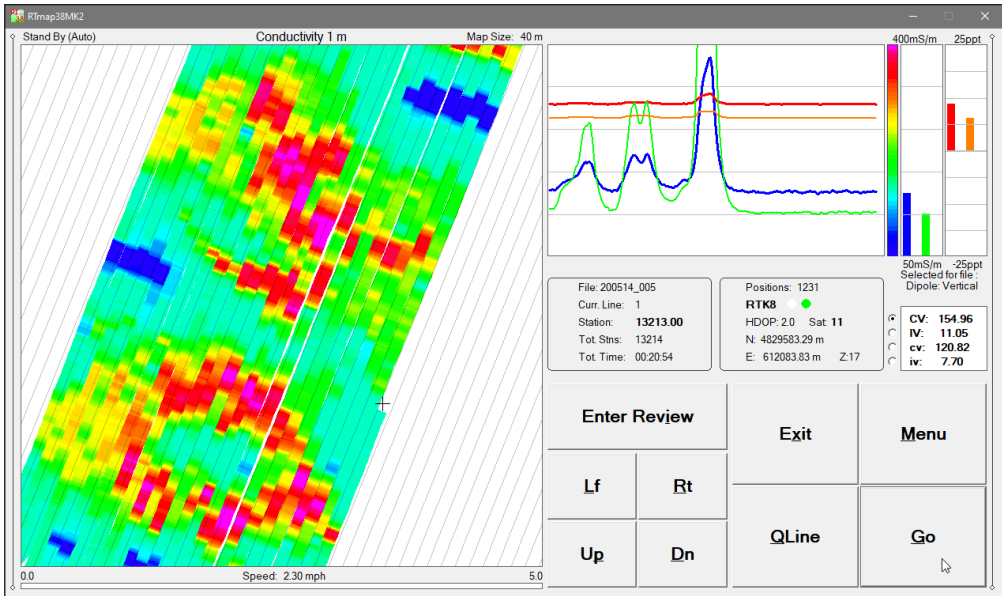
RTmap38MK2

Stand By (Auto)
Conductivity 1 m
Map Size: 40 m

400mS/m
25ppt
50mS/m
-25ppt
Selected for file :
Dipole: Vertical

File: 200514_005
Curr. Line: 1
Station: 13213.00
Tot. Stns: 13214
Tot. Time: 00:20:54

Positions: 1231
RTK8
HDOP: 2.0 Sat: 11
N: 4829583.29 m
E: 612083.83 m Z:17

| CV: | 154.96 |
|---|---|
| IV: | 11.05 |
| cv: | 120.82 |
| iv: | 7.70 |

Enter Review
Exit
Menu
Lf
Rt
QLine
Up
Dn
Go

0.0
Speed: 2.30 mph
5.0